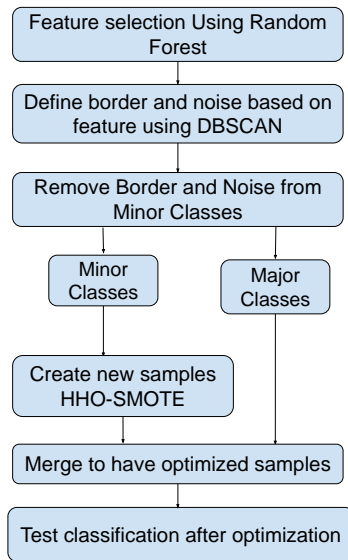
Feature selection Using Random Forest

Define border and noise based on feature using DBSCAN

Remove Border and Noise from Minor Classes

Minor Classes

Major Classes

Create new samples HHO-SMOTE

Merge to have optimized samples

Test classification after optimization